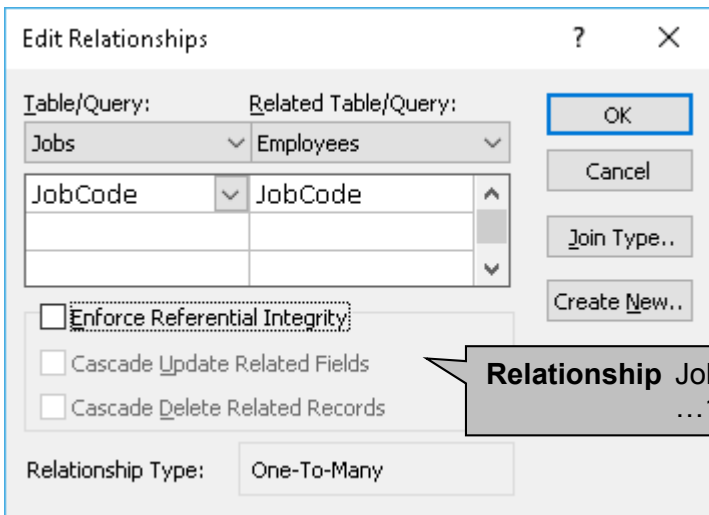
Edit Relationships

?

×

Table/Query:

Related Table/Query:

Jobs

Employees

| JobCode | JobCode |
|---|---|
| | |
| | |

OK

Cancel

Join Type..

Create New..

Enforce Referential Integrity

Cascade Update Related Fields

Cascade Delete Related Records

Relationship Type:

One-To-Many

**Relationship** Jo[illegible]

…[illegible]